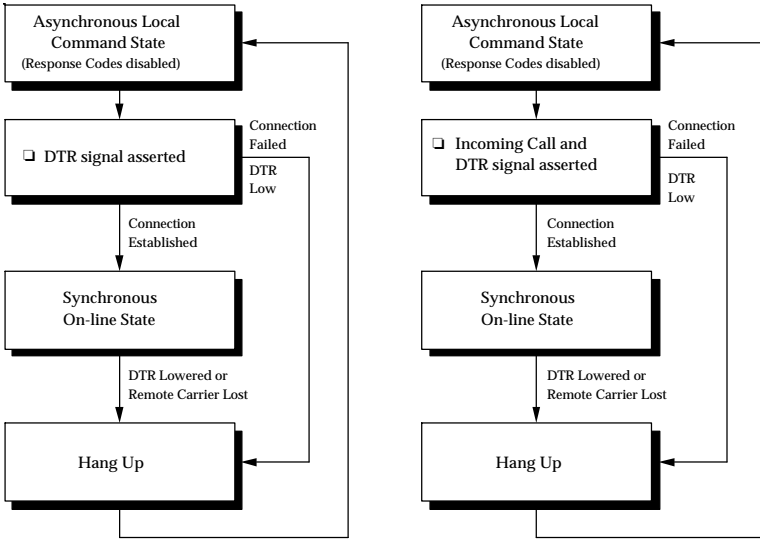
Asynchronous Local Command State
(Response Codes disabled)

❑ DTR signal asserted

Connection Failed

DTR Low

Connection Established

Synchronous On-line State

DTR Lowered or Remote Carrier Lost

Hang Up

Asynchronous Local Command State
(Response Codes disabled)

❑ Incoming Call and DTR signal asserted

Connection Failed

DTR Low

Connection Established

Synchronous On-line State

DTR Lowered or Remote Carrier Lost

Hang Up